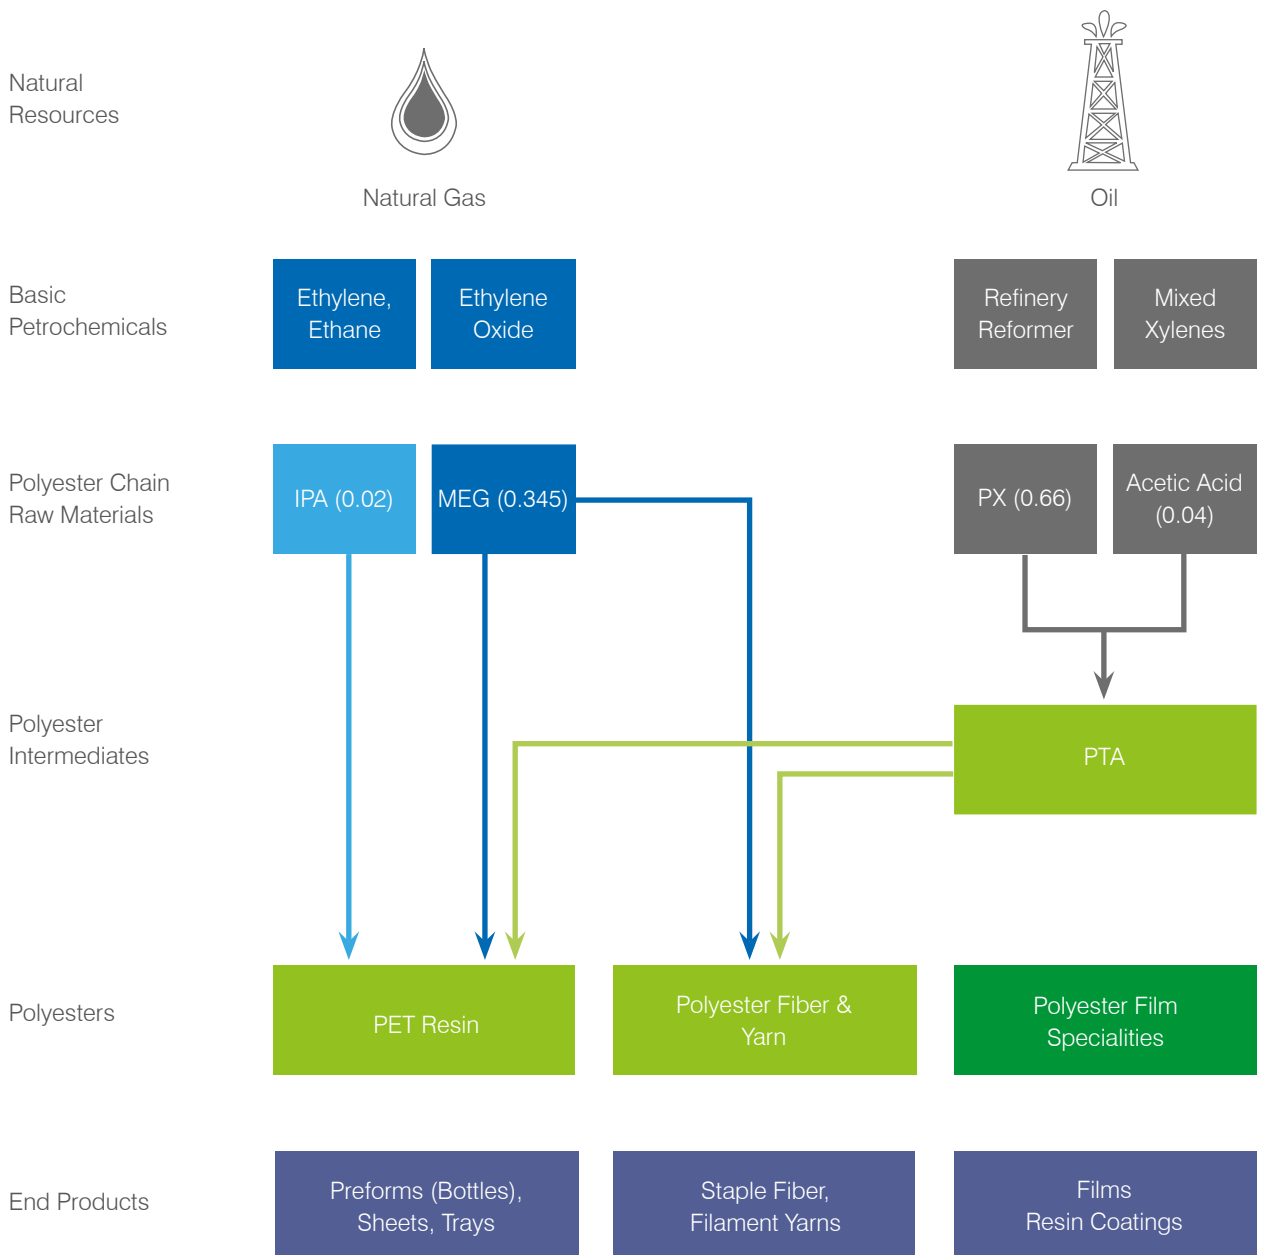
Natural Resources

Natural Gas

Oil

Basic Petrochemicals

Ethylene, Ethane

Ethylene Oxide

Refinery Reformer

Mixed Xylenes

Polyester Chain Raw Materials

IPA (0.02)

MEG (0.345)

PX (0.66)

Acetic Acid (0.04)

Polyester Intermediates

PTA

Polyesters

PET Resin

Polyester Fiber & Yarn

Polyester Film Specialities

End Products

Preforms (Bottles), Sheets, Trays

Staple Fiber, Filament Yarns

Films Resin Coatings